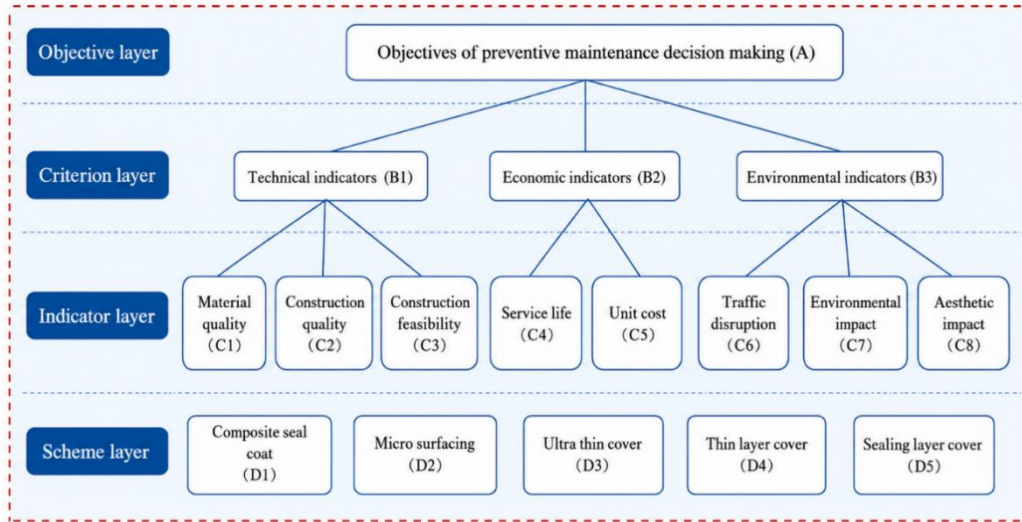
Objective layer

Objectives of preventive maintenance decision making (A)

Criterion layer

Technical indicators (B1)

Economic indicators (B2)

Environmental indicators (B3)

Indicator layer

Material quality (C1)

Construction quality (C2)

Construction feasibility (C3)

Service life (C4)

Unit cost (C5)

Traffic disruption (C6)

Environmental impact (C7)

Aesthetic impact (C8)

Scheme layer

Composite seal coat (D1)

Micro surfacing (D2)

Ultra thin cover (D3)

Thin layer cover (D4)

Sealing layer cover (D5)